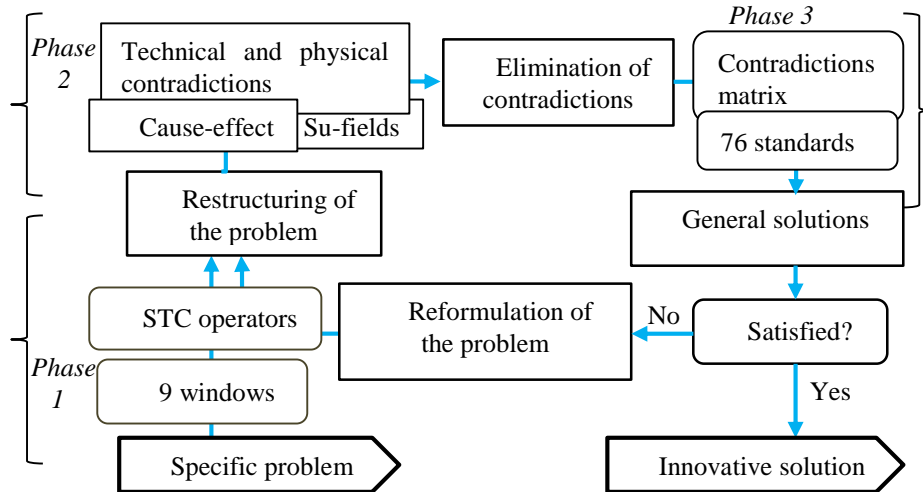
Phase 2

Technical and physical contradictions

Cause-effect

Su-fields

Elimination of contradictions

Phase 3

Contradictions matrix

76 standards

Restructuring of the problem

General solutions

Phase 1

STC operators

9 windows

Reformulation of the problem

No

Satisfied?

Yes

Specific problem

Innovative solution